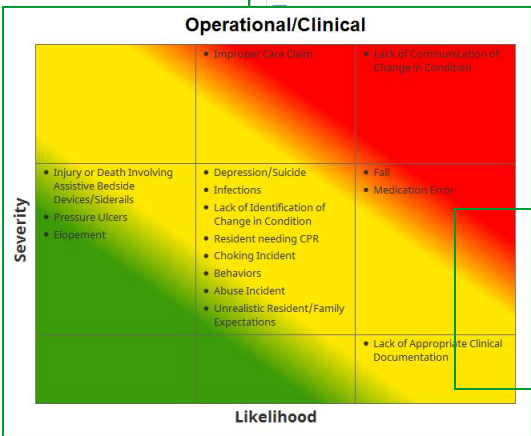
Operational/Clinical

Severity

- Improper Care Claim

- Lack of Communication of Change in Condition

- Injury or Death Involving Assistive Bedside Devices/Siderails
- Pressure Ulcers
- Elopement

- Depression/Suicide
- Infections
- Lack of Identification of Change in Condition
- Resident needing CPR
- Choking Incident
- Behaviors
- Abuse Incident
- Unrealistic Resident/Family Expectations

- Fall
- Medication Error

- Lack of Appropriate Clinical Documentation

Likelihood